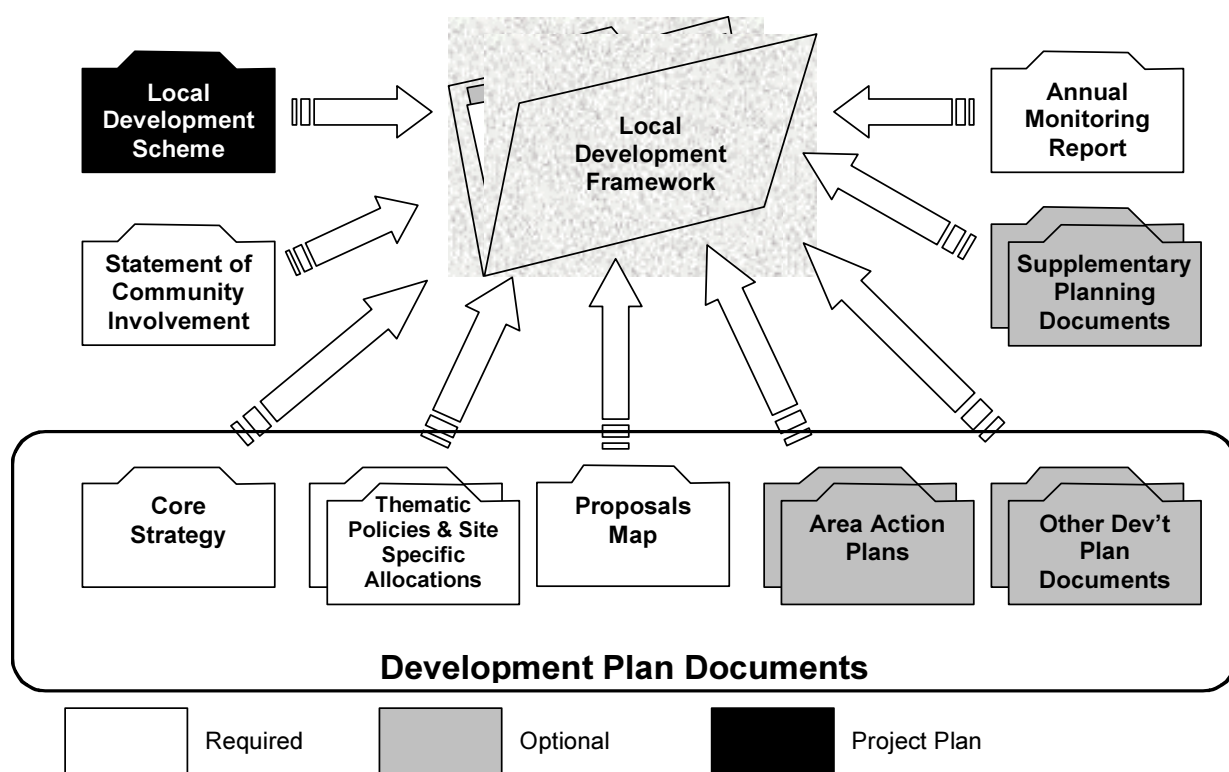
Local Development Scheme

Local Development Framework

Annual Monitoring Report

Statement of Community Involvement

Supplementary Planning Documents

Core Strategy

Thematic Policies & Site Specific Allocations

Proposals Map

Area Action Plans

Other Dev't Plan Documents

Development Plan Documents

Required

Optional

Project Plan